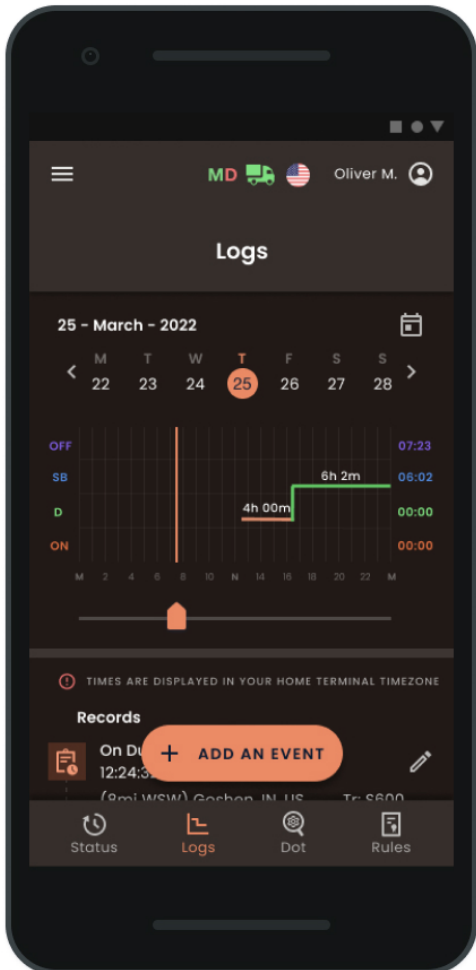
MD Oliver M.

Logs

25 - March - 2022

M 22
T 23
W 24
T 25
F 26
S 27
S 28

OFF
SB
D
ON

6h 2m
4h 00m

07:23
06:02
00:00
00:00

M 2 4 6 8 10 N 14 16 18 20 22 M

TIMES ARE DISPLAYED IN YOUR HOME TERMINAL TIMEZONE

Records

On Du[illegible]
12:24:3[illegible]

(8mi WSW) Goshen, IN, US Tr: S600

+ ADD AN EVENT

Status Logs Dot Rules